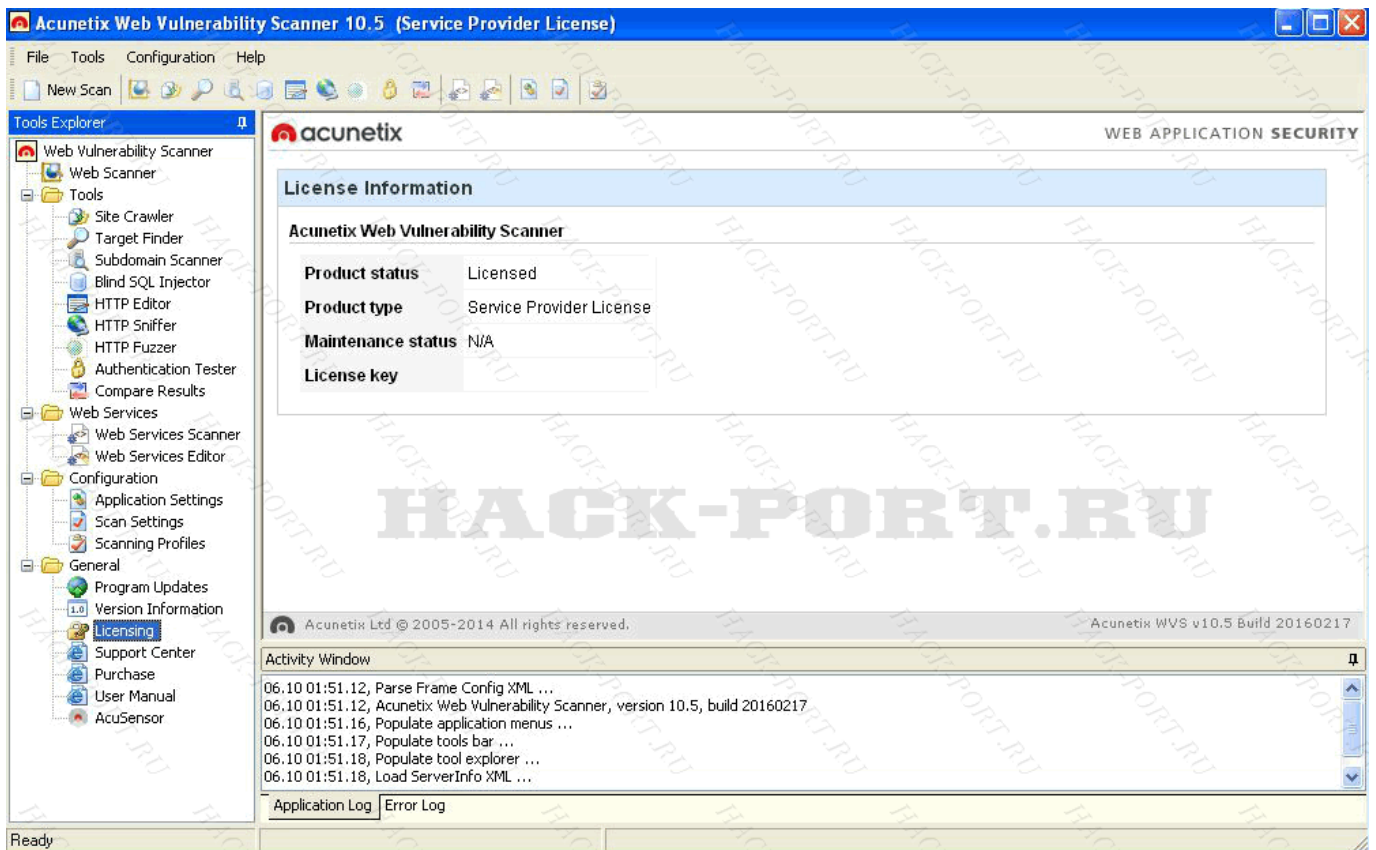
Acunetix Web Vulnerability Scanner 10.5 (Service Provider License)

File Tools Configuration Help

New Scan

Tools Explorer

Web Vulnerability Scanner
Web Scanner
Tools
Site Crawler
Target Finder
Subdomain Scanner
Blind SQL Injector
HTTP Editor
HTTP Sniffer
HTTP Fuzzer
Authentication Tester
Compare Results
Web Services
Web Services Scanner
Web Services Editor
Configuration
Application Settings
Scan Settings
Scanning Profiles
General
Program Updates
Version Information
Licensing
Support Center
Purchase
User Manual
AcuSensor

acunetix

WEB APPLICATION SECURITY

License Information

Acunetix Web Vulnerability Scanner

| Product status | Licensed |
|---|---|
| Product type | Service Provider License |
| Maintenance status | N/A |
| License key | |

HACK-PORT.RU

Acunetix Ltd © 2005-2014 All rights reserved.

Acunetix WVS v10.5 Build 20160217

Activity Window

06.10 01:51.12, Parse Frame Config XML ...
06.10 01:51.12, Acunetix Web Vulnerability Scanner, version 10.5, build 20160217
06.10 01:51.16, Populate application menus ...
06.10 01:51.17, Populate tools bar ...
06.10 01:51.18, Populate tool explorer ...
06.10 01:51.18, Load ServerInfo XML ...

Application Log Error Log

Ready